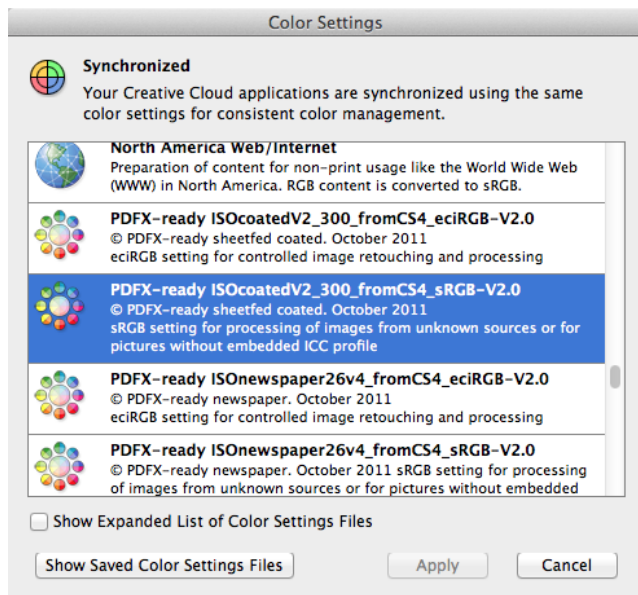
Color Settings

Synchronized
Your Creative Cloud applications are synchronized using the same color settings for consistent color management.

North America Web/Internet
Preparation of content for non-print usage like the World Wide Web (WWW) in North America. RGB content is converted to sRGB.

PDFX-ready ISOcoatedV2_300_fromCS4_eciRGB-V2.0
© PDFX-ready sheetfed coated. October 2011
eciRGB setting for controlled image retouching and processing

PDFX-ready ISOcoatedV2_300_fromCS4_sRGB-V2.0
© PDFX-ready sheetfed coated. October 2011
sRGB setting for processing of images from unknown sources or for pictures without embedded ICC profile

PDFX-ready ISOnewspaper26v4_fromCS4_eciRGB-V2.0
© PDFX-ready newspaper. October 2011
eciRGB setting for controlled image retouching and processing

PDFX-ready ISOnewspaper26v4_fromCS4_sRGB-V2.0
© PDFX-ready newspaper. October 2011 sRGB setting for processing of images from unknown sources or for pictures without embedded

Show Expanded List of Color Settings Files

Show Saved Color Settings Files
Apply
Cancel